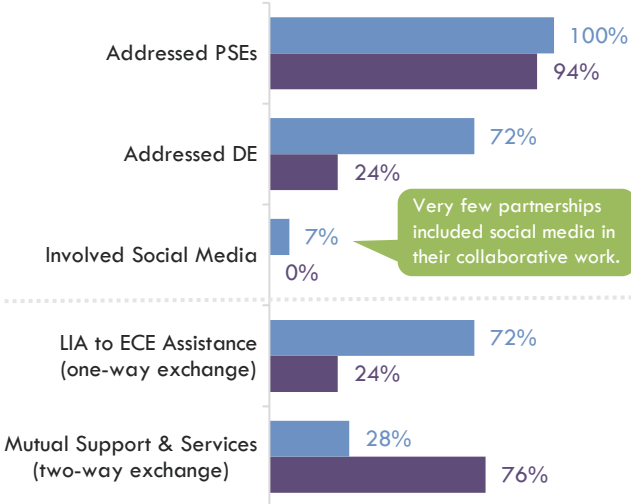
Addressed PSEs
100%
94%

Addressed DE
72%
24%

Involved Social Media
7%
0%

Very few partnerships included social media in their collaborative work.

LIA to ECE Assistance (one-way exchange)
72%
24%

Mutual Support & Services (two-way exchange)
28%
76%